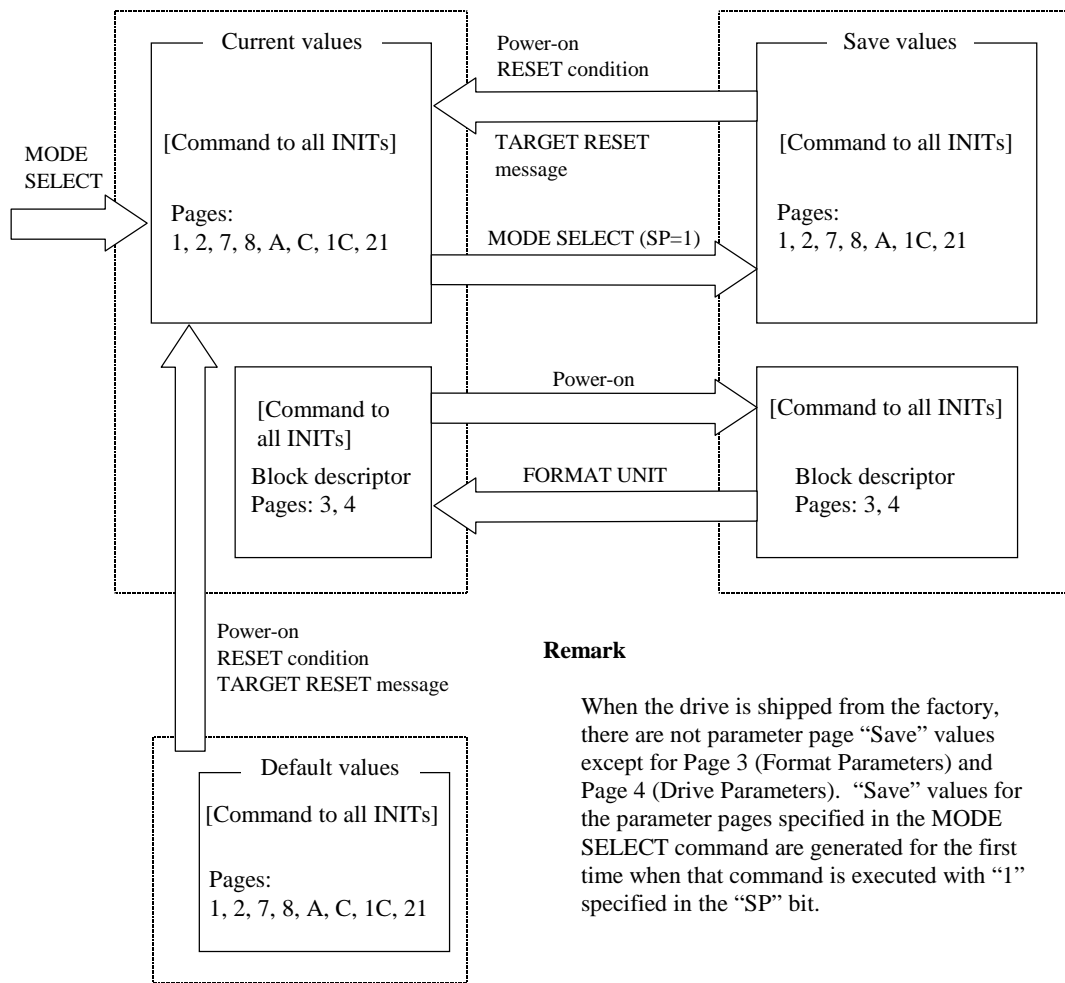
Current values

[Command to all INITs]

Pages:
1, 2, 7, 8, A, C, 1C, 21

MODE SELECT

Power-on
RESET condition

TARGET RESET message

MODE SELECT (SP=1)

Save values

[Command to all INITs]

Pages:
1, 2, 7, 8, A, 1C, 21

[Command to all INITs]

Block descriptor
Pages: 3, 4

Power-on

FORMAT UNIT

[Command to all INITs]

Block descriptor
Pages: 3, 4

Power-on
RESET condition
TARGET RESET message

Default values

[Command to all INITs]

Pages:
1, 2, 7, 8, A, C, 1C, 21

**Remark**

When the drive is shipped from the factory, there are not parameter page "Save" values except for Page 3 (Format Parameters) and Page 4 (Drive Parameters). "Save" values for the parameter pages specified in the MODE SELECT command are generated for the first time when that command is executed with "1" specified in the "SP" bit.